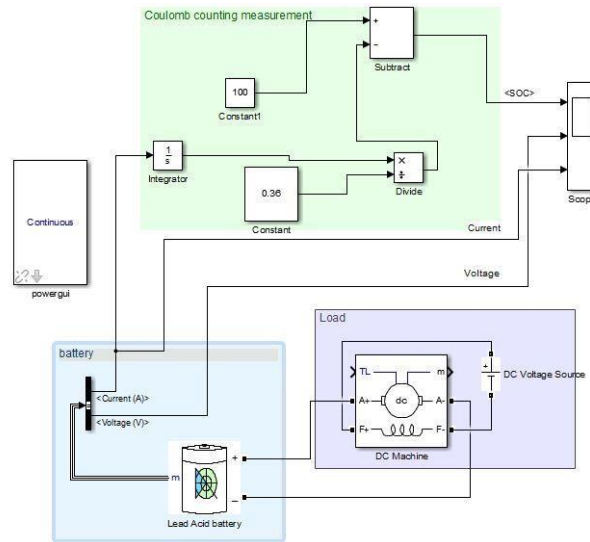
Coulomb counting measurement

+
-
Subtract

100
Constant1

<SOC>

$\frac{1}{s}$
Integrator

×
÷
Divide

0.36
Constant

Scop

Continuous

powergui

Current

Voltage

Load

battery

<Current (A)>
<Voltage (V)>

TL
m
dc
A+
A-
F+
F-
DC Machine

+
-
DC Voltage Source

m
+
-
Lead Acid battery